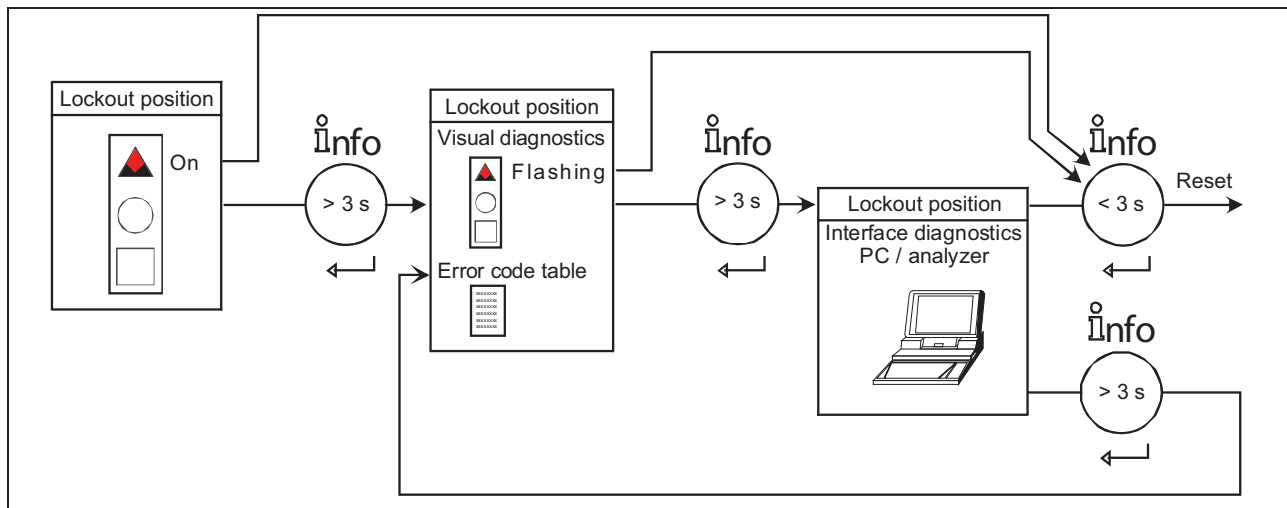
Lockout position

On

info

> 3 s

Lockout position

Visual diagnostics

Flashing

Error code table

info

> 3 s

Lockout position

Interface diagnostics PC / analyzer

info

< 3 s

Reset

info

> 3 s